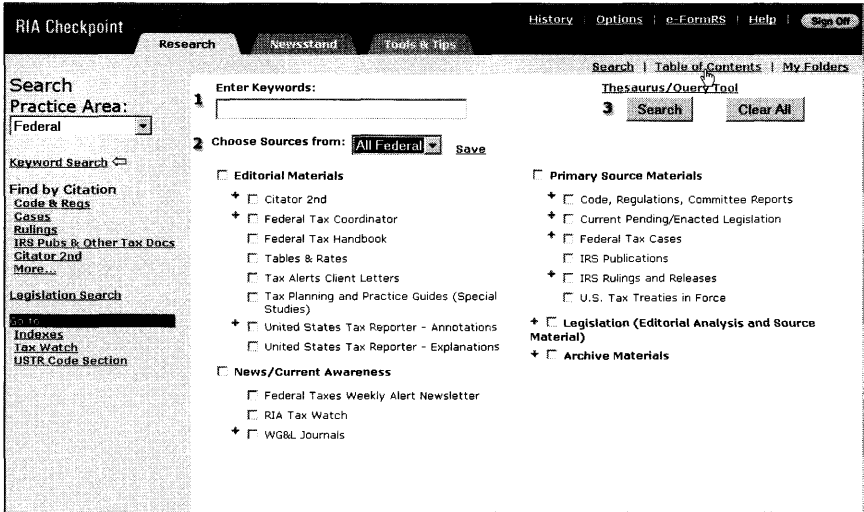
RIA Checkpoint

Research | Newsstand | Tools & Tips

History | Options | e-FormRS | Help | Sign Off

Search | Table of Contents | My Folders

Search Practice Area:

Federal

Keyword Search ⇐

Find by Citation
Code & Regs
Cases
Rulings
IRS Pubs & Other Tax Docs
Citator 2nd
More...

Legislation Search

Go to:
Indexes
Tax Watch
USTR Code Section

1 Enter Keywords:

Thesaurus/Query Tool

3 Search | Clear All

2 Choose Sources from: All Federal Save

☐ Editorial Materials

+ ☐ Citator 2nd
+ ☐ Federal Tax Coordinator
☐ Federal Tax Handbook
☐ Tables & Rates
☐ Tax Alerts Client Letters
☐ Tax Planning and Practice Guides (Special Studies)
+ ☐ United States Tax Reporter - Annotations
☐ United States Tax Reporter - Explanations

☐ News/Current Awareness

☐ Federal Taxes Weekly Alert Newsletter
☐ RIA Tax Watch
+ ☐ WG&L Journals

☐ Primary Source Materials

+ ☐ Code, Regulations, Committee Reports
+ ☐ Current Pending/Enacted Legislation
+ ☐ Federal Tax Cases
☐ IRS Publications
+ ☐ IRS Rulings and Releases
☐ U.S. Tax Treaties in Force

+ ☐ Legislation (Editorial Analysis and Source Material)
+ ☐ Archive Materials